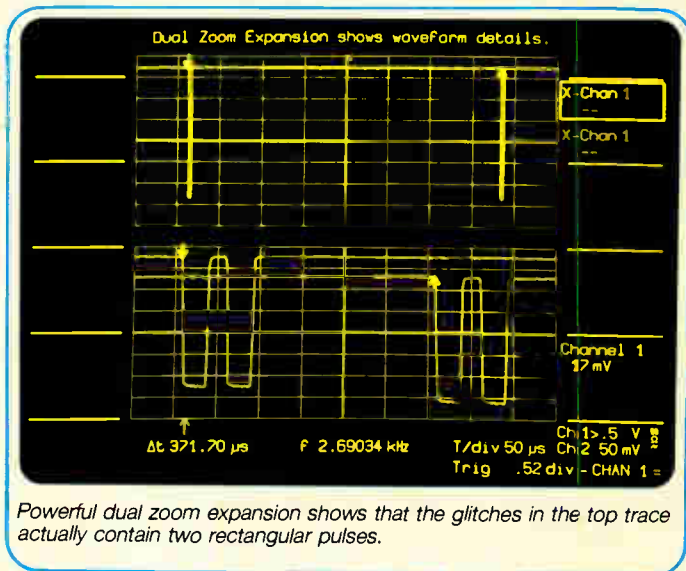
Dual Zoom Expansion shows waveform details.

X-Chan 1
--

X-Chan 1
--

Channel 1
17 mV

Δt 371.70 μs f 2.69034 kHz T/div 50 μs Ch 1>.5 V Ch 2 50 mV

Trig .52 div - CHAN 1 =

Powerful dual zoom expansion shows that the glitches in the top trace actually contain two rectangular pulses.